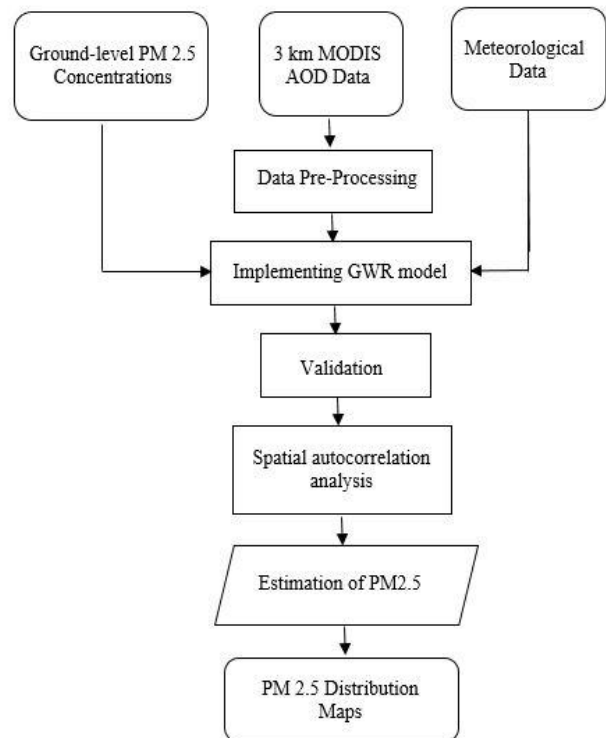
Ground-level PM 2.5 Concentrations

3 km MODIS AOD Data

Meteorological Data

Data Pre-Processing

Implementing GWR model

Validation

Spatial autocorrelation analysis

Estimation of PM2.5

PM 2.5 Distribution Maps